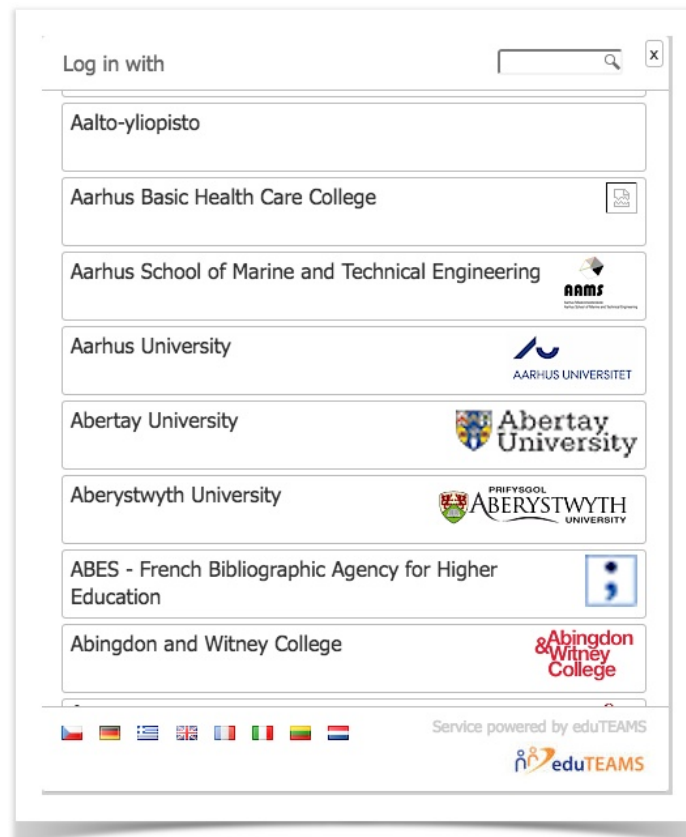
Log in with

x

Aalto-yliopisto

Aarhus Basic Health Care College

Aarhus School of Marine and Technical Engineering

AAMS

Aarhus University

AARHUS UNIVERSITET

Abertay University

Abertay University

Aberystwyth University

PRIFYSGOL ABERYSTWYTH UNIVERSITY

ABES - French Bibliographic Agency for Higher Education

Abingdon and Witney College

Abingdon & Witney College

Service powered by eduTEAMS

eduTEAMS